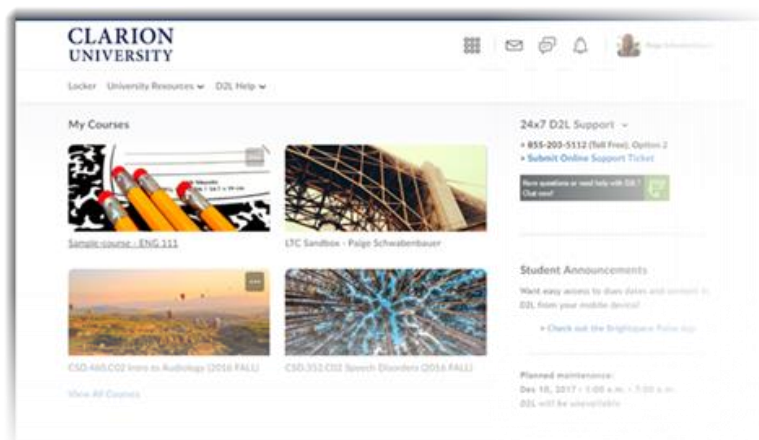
CLARION UNIVERSITY

Paige Schwabenbauer

Locker University Resources D2L Help

My Courses

Sample-course - ENG 111

LTC Sandbox - Paige Schwabenbauer

CSD.460.C02 Intro to Audiology (2016 FALL)

CSD.352.C02 Speech Disorders (2016 FALL)

View All Courses

24x7 D2L Support

• 855-203-5112 (Toll Free), Option 2
• Submit Online Support Ticket

Have questions or need help with D2L? Chat now!

Student Announcements

Want easy access to dues dates and content in D2L from your mobile device?

• Check out the Brightspace Pulse app

Planned maintenance:
Dec 10, 2017 - 1:00 a.m. - 7:00 a.m.
D2L will be unavailable